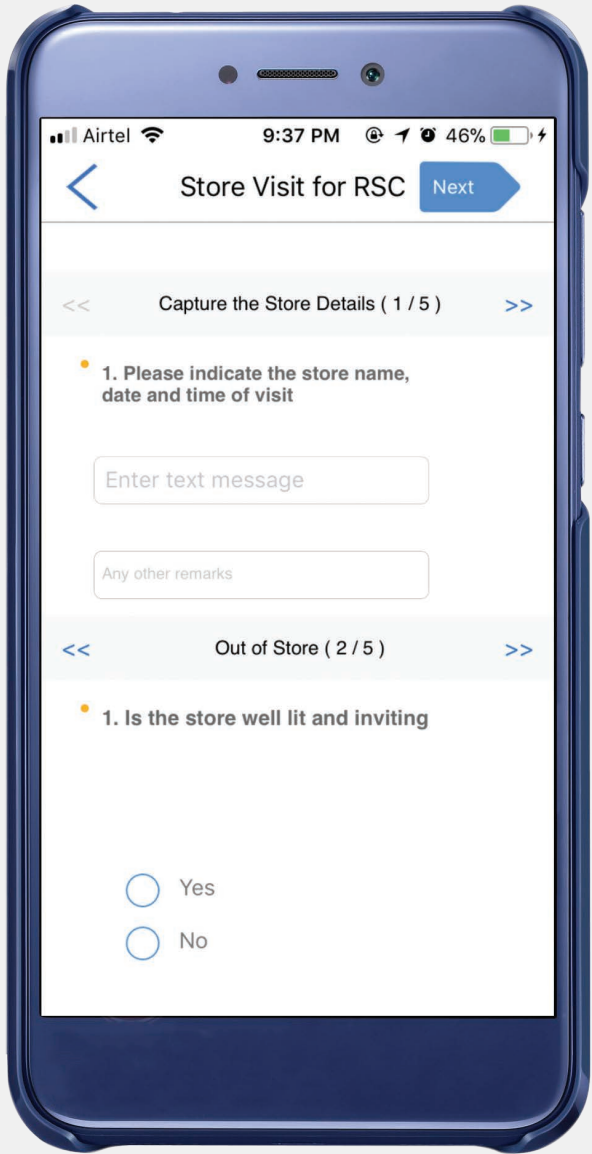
Airtel 9:37 PM 46%

<

Store Visit for RSC

Next

<< Capture the Store Details ( 1 / 5 ) >>

1. Please indicate the store name, date and time of visit

Enter text message

Any other remarks

<< Out of Store ( 2 / 5 ) >>

1. Is the store well lit and inviting

Yes

No